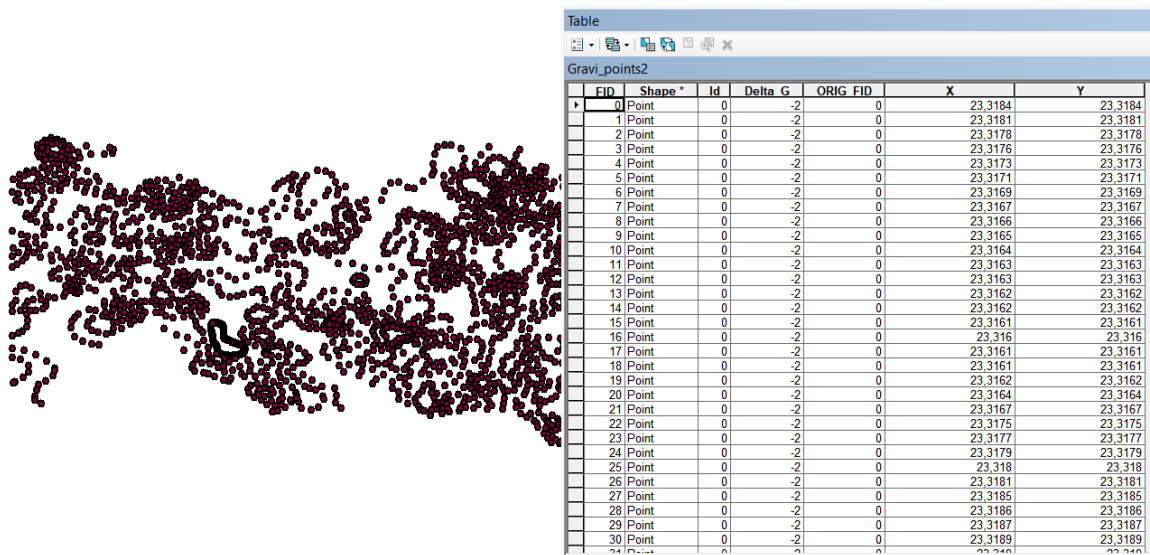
Table

Gravi_points2

| FID | Shape * | Id | Delta_G | ORIG_FID | X | Y |
|---|---|---|---|---|---|---|
| 0 | Point | 0 | -2 | 0 | 23,3184 | 23,3184 |
| 1 | Point | 0 | -2 | 0 | 23,3181 | 23,3181 |
| 2 | Point | 0 | -2 | 0 | 23,3178 | 23,3178 |
| 3 | Point | 0 | -2 | 0 | 23,3176 | 23,3176 |
| 4 | Point | 0 | -2 | 0 | 23,3173 | 23,3173 |
| 5 | Point | 0 | -2 | 0 | 23,3171 | 23,3171 |
| 6 | Point | 0 | -2 | 0 | 23,3169 | 23,3169 |
| 7 | Point | 0 | -2 | 0 | 23,3167 | 23,3167 |
| 8 | Point | 0 | -2 | 0 | 23,3166 | 23,3166 |
| 9 | Point | 0 | -2 | 0 | 23,3165 | 23,3165 |
| 10 | Point | 0 | -2 | 0 | 23,3164 | 23,3164 |
| 11 | Point | 0 | -2 | 0 | 23,3163 | 23,3163 |
| 12 | Point | 0 | -2 | 0 | 23,3163 | 23,3163 |
| 13 | Point | 0 | -2 | 0 | 23,3162 | 23,3162 |
| 14 | Point | 0 | -2 | 0 | 23,3162 | 23,3162 |
| 15 | Point | 0 | -2 | 0 | 23,3161 | 23,3161 |
| 16 | Point | 0 | -2 | 0 | 23,316 | 23,316 |
| 17 | Point | 0 | -2 | 0 | 23,3161 | 23,3161 |
| 18 | Point | 0 | -2 | 0 | 23,3161 | 23,3161 |
| 19 | Point | 0 | -2 | 0 | 23,3162 | 23,3162 |
| 20 | Point | 0 | -2 | 0 | 23,3164 | 23,3164 |
| 21 | Point | 0 | -2 | 0 | 23,3167 | 23,3167 |
| 22 | Point | 0 | -2 | 0 | 23,3175 | 23,3175 |
| 23 | Point | 0 | -2 | 0 | 23,3177 | 23,3177 |
| 24 | Point | 0 | -2 | 0 | 23,3179 | 23,3179 |
| 25 | Point | 0 | -2 | 0 | 23,318 | 23,318 |
| 26 | Point | 0 | -2 | 0 | 23,3181 | 23,3181 |
| 27 | Point | 0 | -2 | 0 | 23,3185 | 23,3185 |
| 28 | Point | 0 | -2 | 0 | 23,3186 | 23,3186 |
| 29 | Point | 0 | -2 | 0 | 23,3187 | 23,3187 |
| 30 | Point | 0 | -2 | 0 | 23,3189 | 23,3189 |
| 31 | Point | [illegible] | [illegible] | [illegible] | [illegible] | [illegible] |